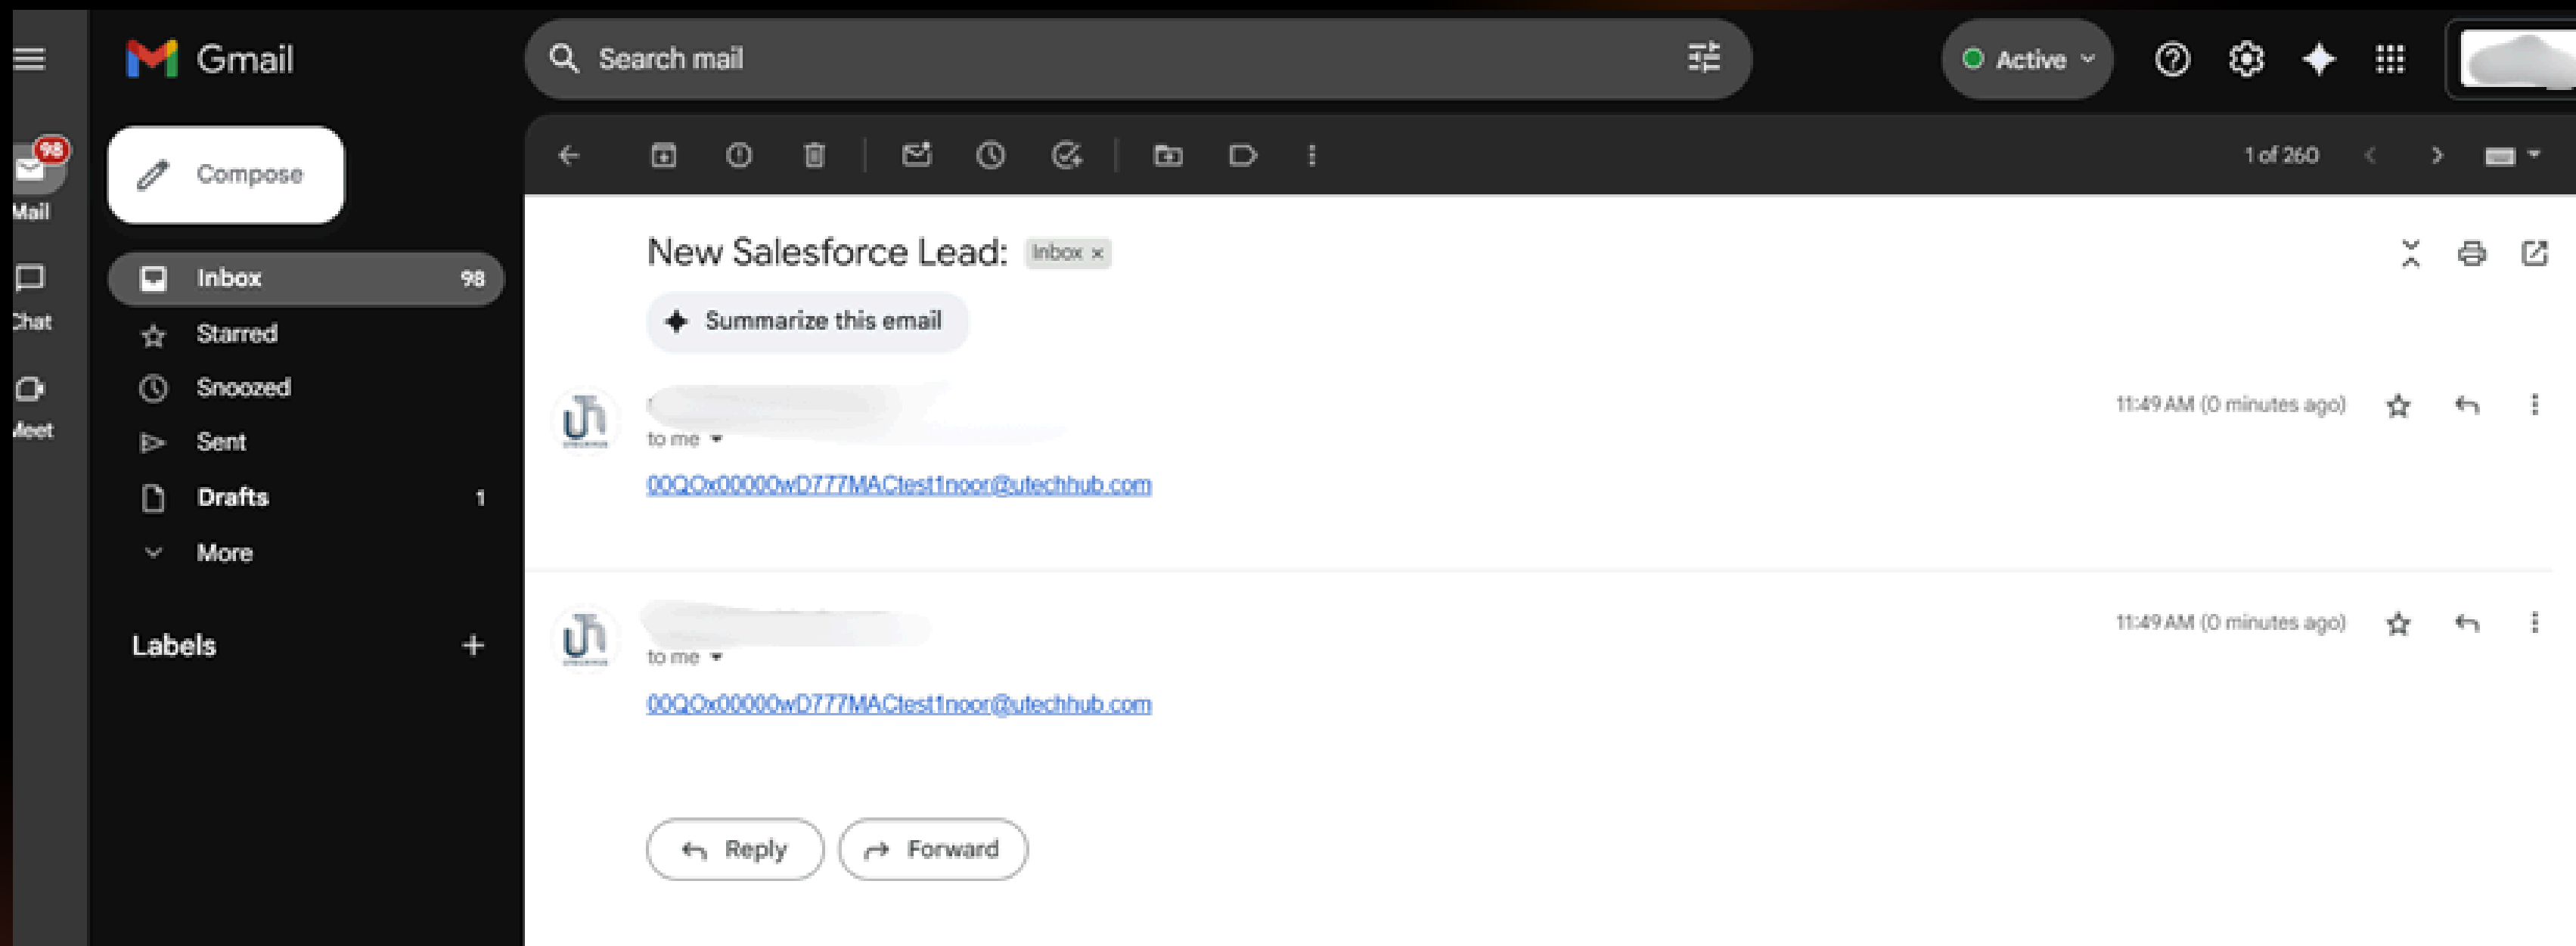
Gmail

Search mail

Active

98
Mail

Chat

Meet

Compose

Inbox 98

Starred

Snoozed

Sent

Drafts 1

More

Labels +

1 of 260

New Salesforce Lead: Inbox ×

Summarize this email

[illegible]
to me

11:49 AM (0 minutes ago)

00QOx00000wD777MACtest1noor@utechhub.com

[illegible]
to me

11:49 AM (0 minutes ago)

00QOx00000wD777MACtest1noor@utechhub.com

Reply

Forward